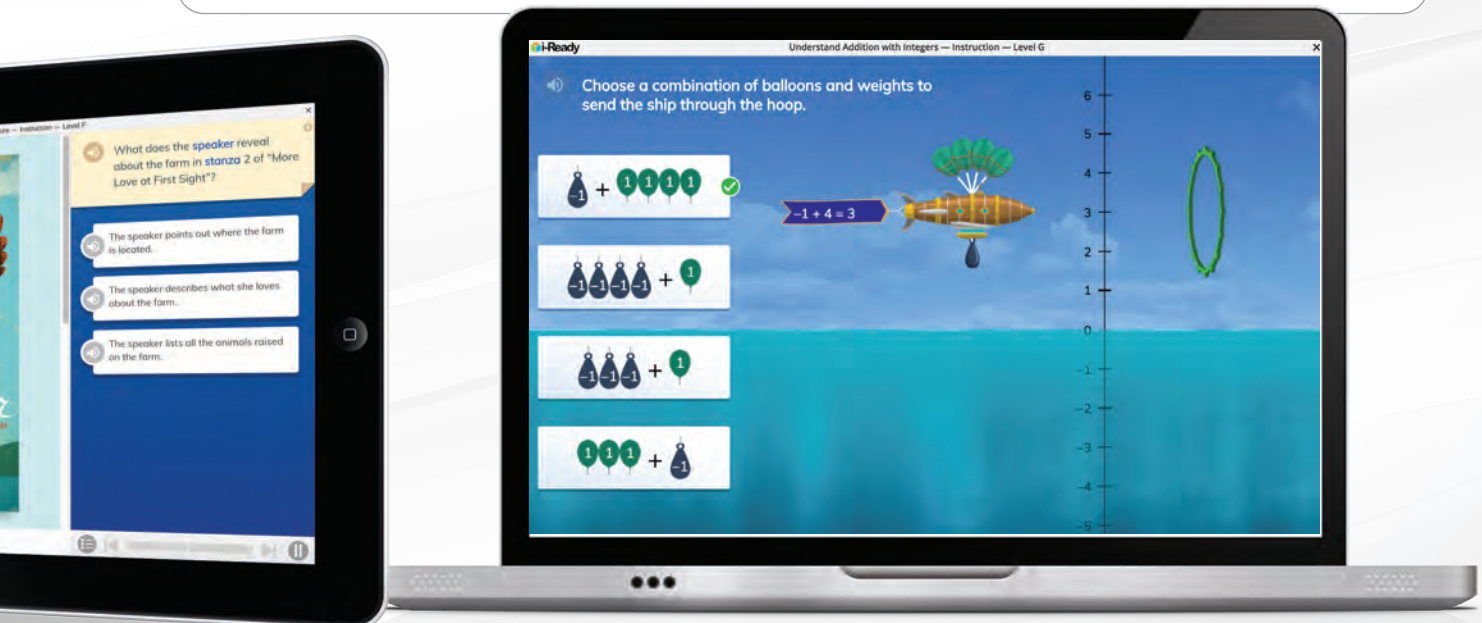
ture — Instruction — Level F

What does the speaker reveal about the farm in stanza 2 of "More Love at First Sight"?

The speaker points out where the farm is located.

The speaker describes what she loves about the farm.

The speaker lists all the animals raised on the farm.

i-Ready

Understand Addition with Integers — Instruction — Level G

Choose a combination of balloons and weights to send the ship through the hoop.

$-1$ + 1 1 1 1

$-1$ $-1$ $-1$ $-1$ + 1

$-1$ $-1$ $-1$ + 1

1 1 1 + $-1$

$-1 + 4 = 3$

6
5
4
3
2
1
0
$-1$
$-2$
$-3$
$-4$
$-5$